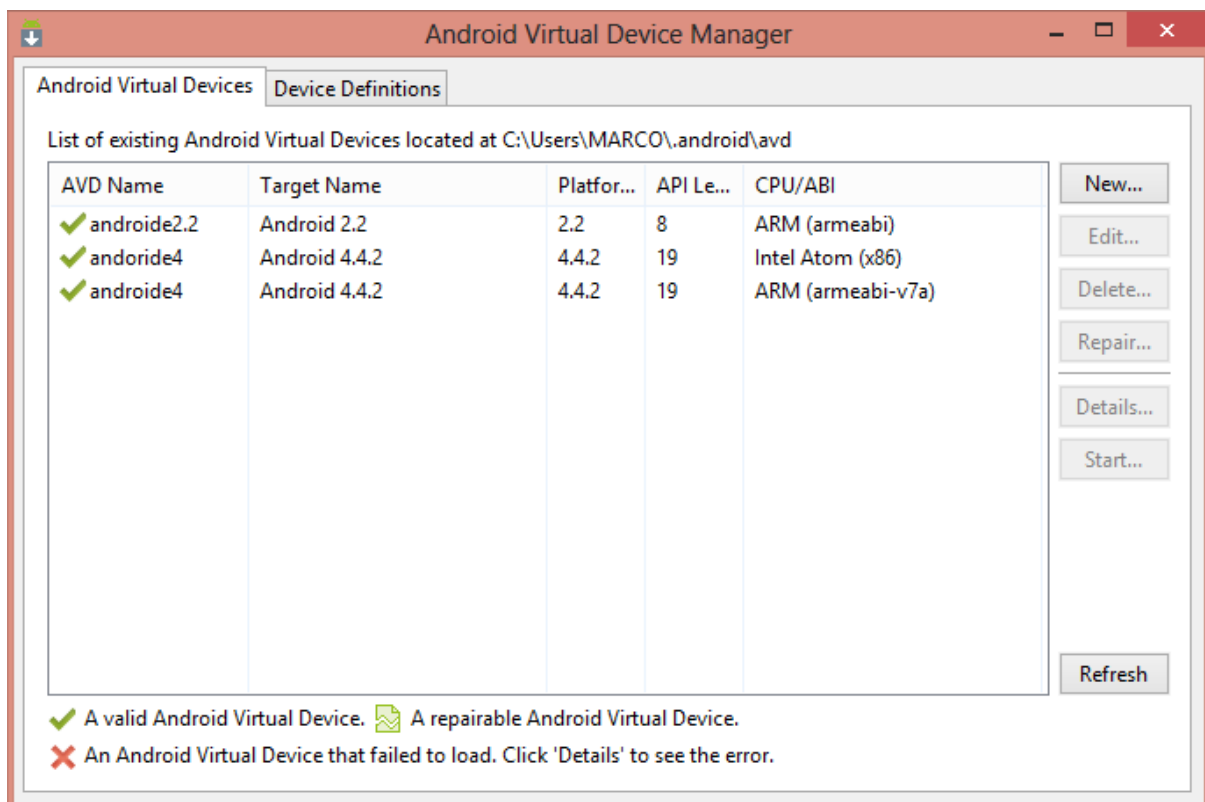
Android Virtual Device Manager

Android Virtual Devices | Device Definitions

List of existing Android Virtual Devices located at C:\Users\MARCO\.android\avd

| AVD Name | Target Name | Platfor... | API Le... | CPU/ABI |
|---|---|---|---|---|
| androide2.2 | Android 2.2 | 2.2 | 8 | ARM (armeabi) |
| andoride4 | Android 4.4.2 | 4.4.2 | 19 | Intel Atom (x86) |
| androide4 | Android 4.4.2 | 4.4.2 | 19 | ARM (armeabi-v7a) |

New...
Edit...
Delete...
Repair...
Details...
Start...
Refresh

A valid Android Virtual Device. A repairable Android Virtual Device.
An Android Virtual Device that failed to load. Click 'Details' to see the error.